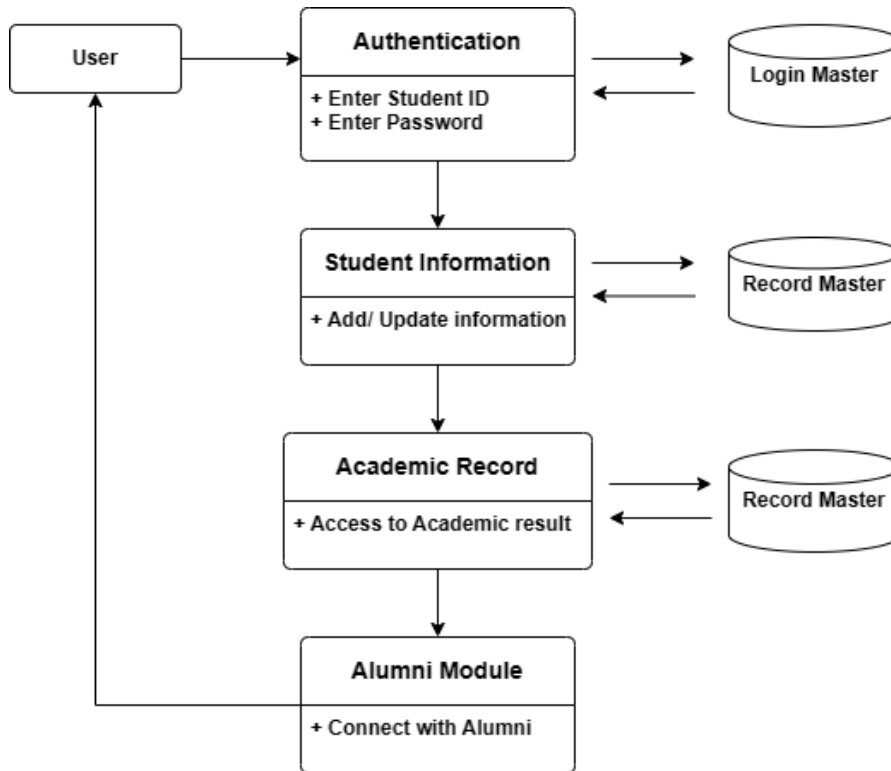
User

Authentication

+ Enter Student ID
+ Enter Password

Login Master

Student Information

+ Add/ Update information

Record Master

Academic Record

+ Access to Academic result

Record Master

Alumni Module

+ Connect with Alumni